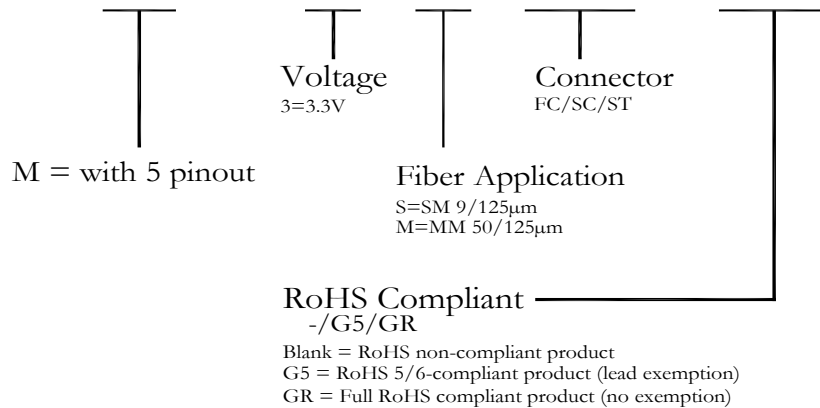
Voltage
3=3.3V

Connector
FC/SC/ST

M = with 5 pinout

Fiber Application
S=SM 9/125μm
M=MM 50/125μm

RoHS Compliant
-/G5/GR
Blank = RoHS non-compliant product
G5 = RoHS 5/6-compliant product (lead exemption)
GR = Full RoHS compliant product (no exemption)